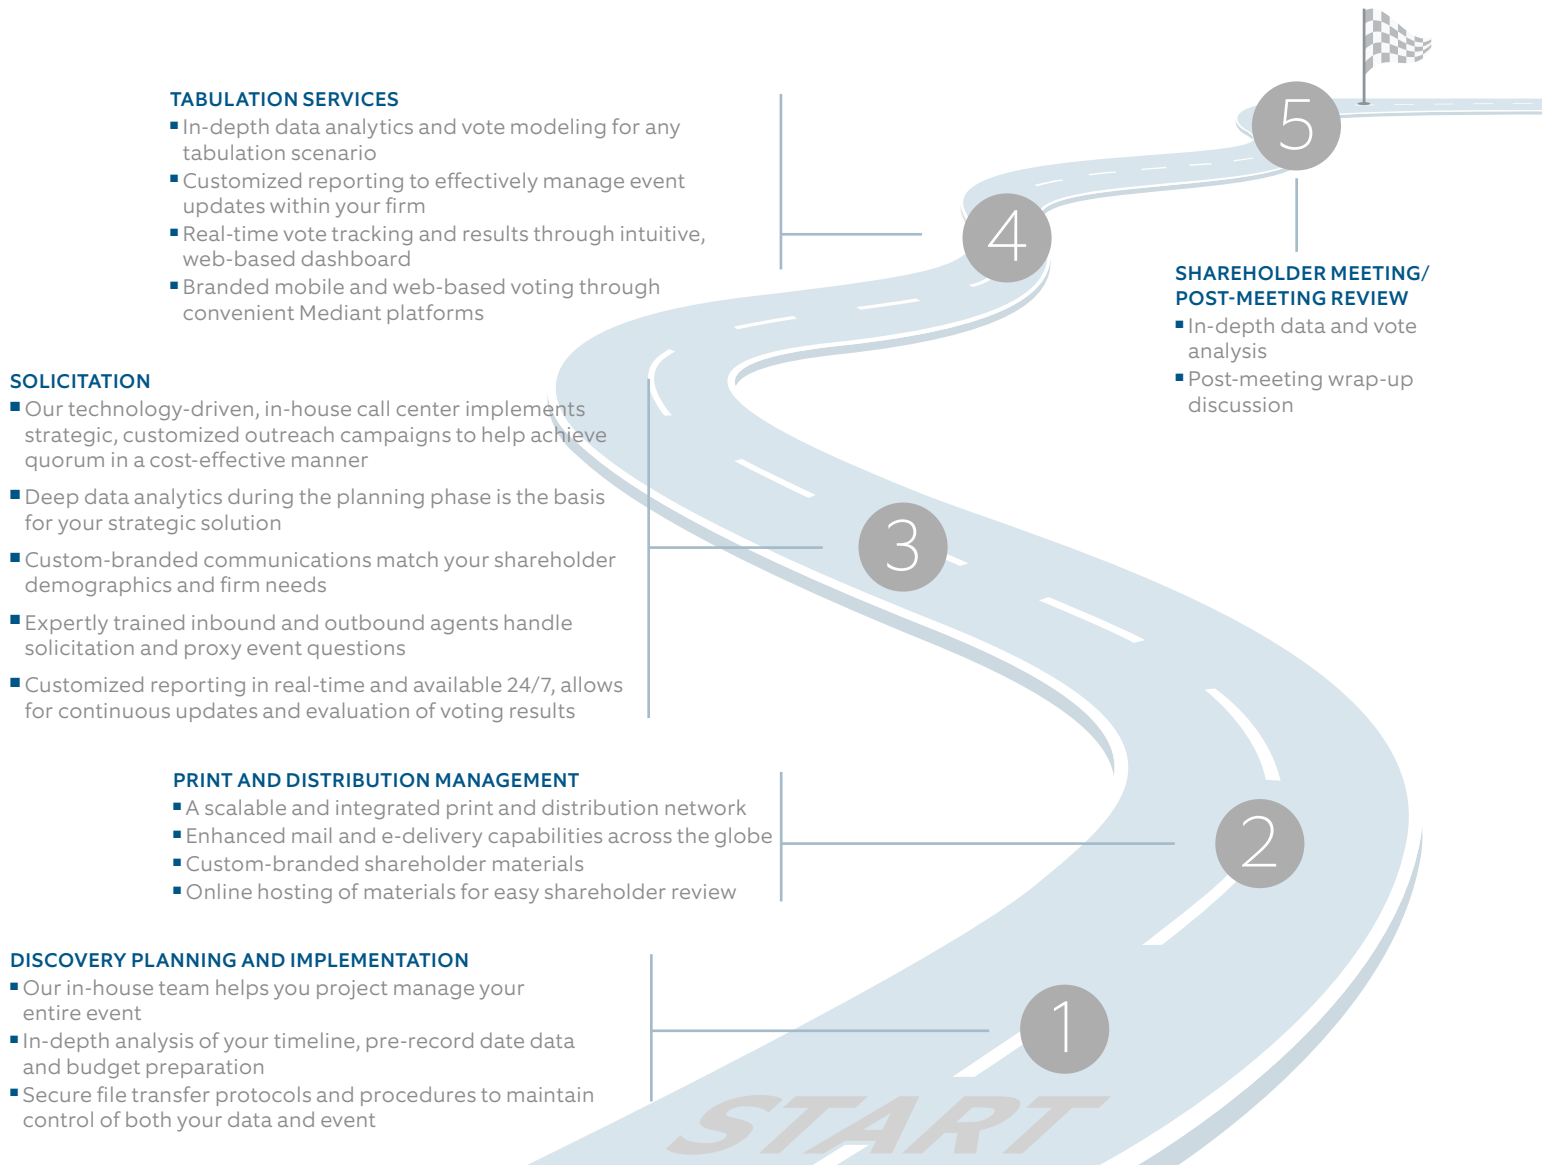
TABULATION SERVICES
▪ In-depth data analytics and vote modeling for any tabulation scenario
▪ Customized reporting to effectively manage event updates within your firm
▪ Real-time vote tracking and results through intuitive, web-based dashboard
▪ Branded mobile and web-based voting through convenient Mediant platforms

5

4

SHAREHOLDER MEETING/ POST-MEETING REVIEW
▪ In-depth data and vote analysis
▪ Post-meeting wrap-up discussion

SOLICITATION
▪ Our technology-driven, in-house call center implements strategic, customized outreach campaigns to help achieve quorum in a cost-effective manner
▪ Deep data analytics during the planning phase is the basis for your strategic solution
▪ Custom-branded communications match your shareholder demographics and firm needs
▪ Expertly trained inbound and outbound agents handle solicitation and proxy event questions
▪ Customized reporting in real-time and available 24/7, allows for continuous updates and evaluation of voting results

3

PRINT AND DISTRIBUTION MANAGEMENT
▪ A scalable and integrated print and distribution network
▪ Enhanced mail and e-delivery capabilities across the globe
▪ Custom-branded shareholder materials
▪ Online hosting of materials for easy shareholder review

2

DISCOVERY PLANNING AND IMPLEMENTATION
▪ Our in-house team helps you project manage your entire event
▪ In-depth analysis of your timeline, pre-record date data and budget preparation
▪ Secure file transfer protocols and procedures to maintain control of both your data and event

1

START